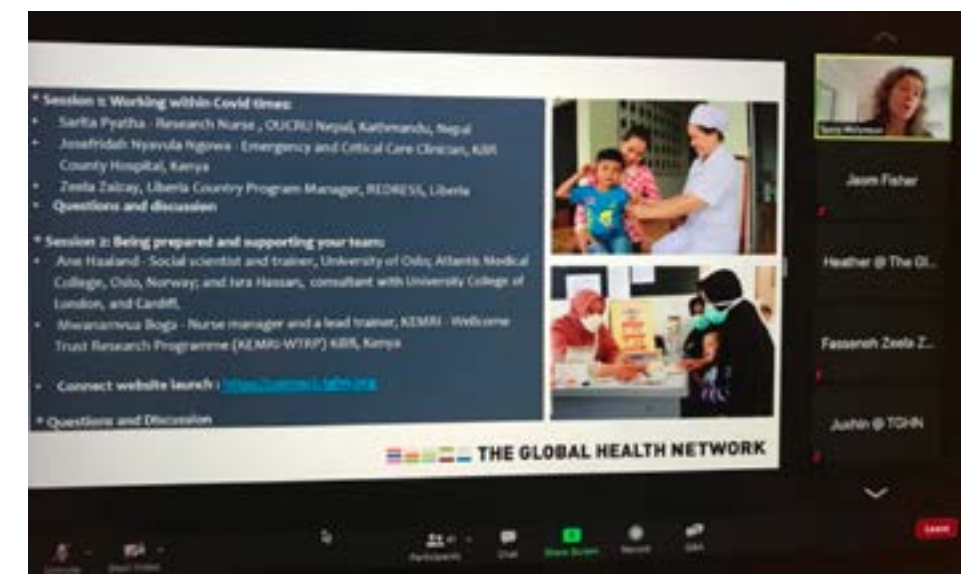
* Session 1: Working within Covid times:
• Sarita Pyatha - Research Nurse , OUCRU Nepal, Kathmandu, Nepal
• Josefridah Nyavula Ngowa - Emergency and Critical Care Clinician, Kilifi County Hospital, Kenya
• Zeela Zaizay, Liberia Country Program Manager, REDRESS, Liberia
• Questions and discussion

* Session 2: Being prepared and supporting your team:
• Ane Haaland - Social scientist and trainer, University of Oslo; Atlantis Medical College, Oslo, Norway; and Isra Hassan, consultant with University College of London, and Cardiff.
• Mwanamvua Boga - Nurse manager and a lead trainer, KEMRI - Wellcome Trust Research Programme (KEMRI-WTRP) Kilifi, Kenya

• Connect website launch : https://connect.tghn.org

* Questions and Discussion

THE GLOBAL HEALTH NETWORK

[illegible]

Jasmi Fisher

Heather @ The Gl...

Fassenoh Zeela Z...

Justin @ TGHN

Unmute Start Video Participants Chat Share Screen Record Q&A

Leave